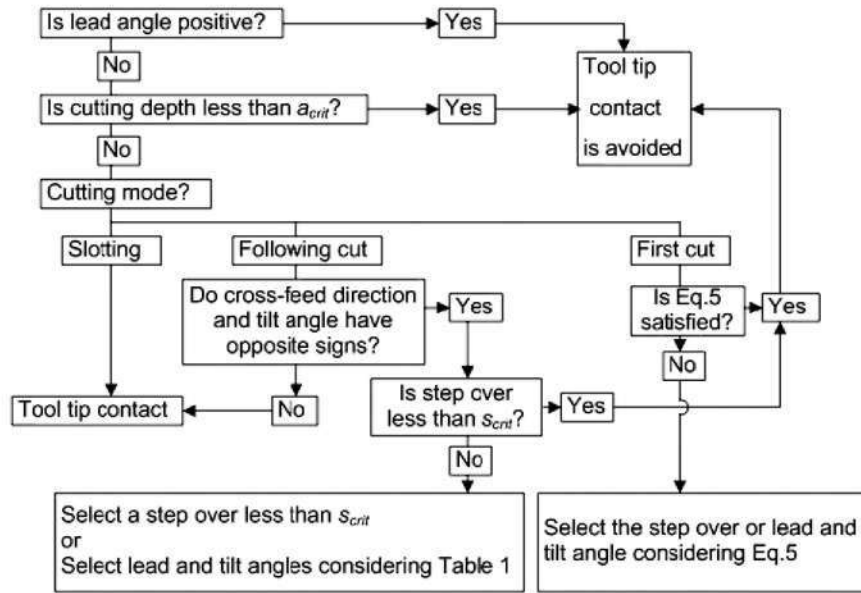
Is lead angle positive?

Yes

Tool tip contact is avoided

No

Is cutting depth less than $a_{crit}$?

Yes

No

Cutting mode?

Slotting

Following cut

First cut

Do cross-feed direction and tilt angle have opposite signs?

Yes

Is Eq.5 satisfied?

Yes

No

Is step over less than $s_{crit}$?

Yes

Tool tip contact

No

No

Select a step over less than $s_{crit}$ or Select lead and tilt angles considering Table 1

Select the step over or lead and tilt angle considering Eq.5